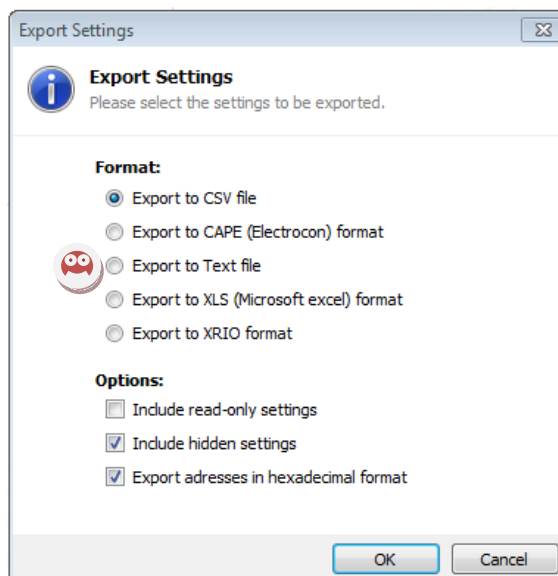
Export Settings

Export Settings
Please select the settings to be exported.

Format:
Export to CSV file
Export to CAPE (Electrocon) format
Export to Text file
Export to XLS (Microsoft excel) format
Export to XRIO format

Options:
Include read-only settings
Include hidden settings
Export adresses in hexadecimal format

OK
Cancel